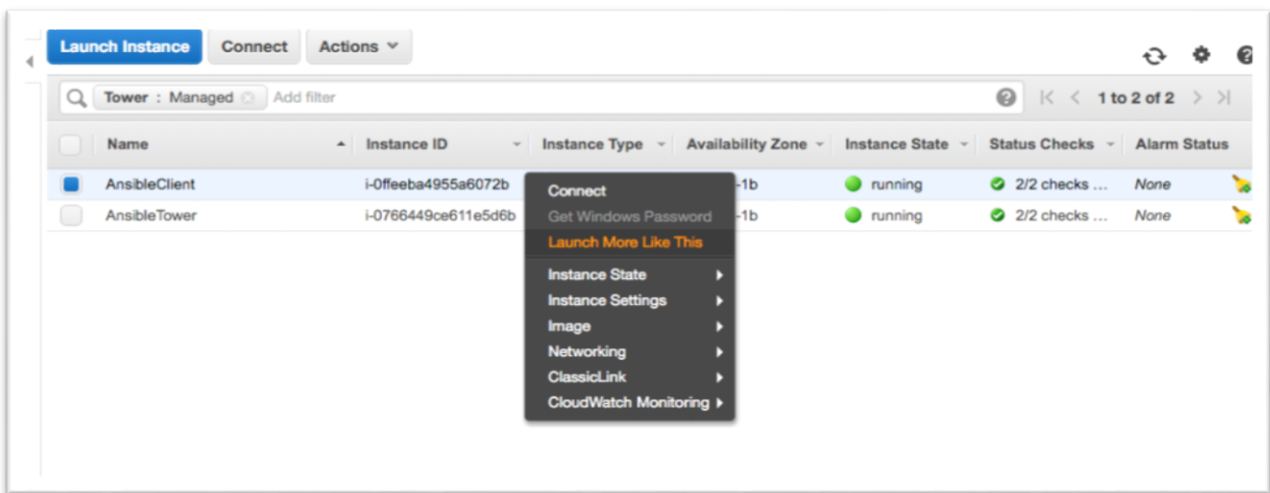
Launch Instance Connect Actions

Tower : Managed Add filter

1 to 2 of 2

| Name | Instance ID | Instance Type | Availability Zone | Instance State | Status Checks | Alarm Status |
|---|---|---|---|---|---|---|
| AnsibleClient | i-0ffeeba4955a6072b | | -1b | running | 2/2 checks ... | None |
| AnsibleTower | i-0766449ce611e5d6b | | -1b | running | 2/2 checks ... | None |

Connect
Get Windows Password
Launch More Like This
Instance State
Instance Settings
Image
Networking
ClassicLink
CloudWatch Monitoring